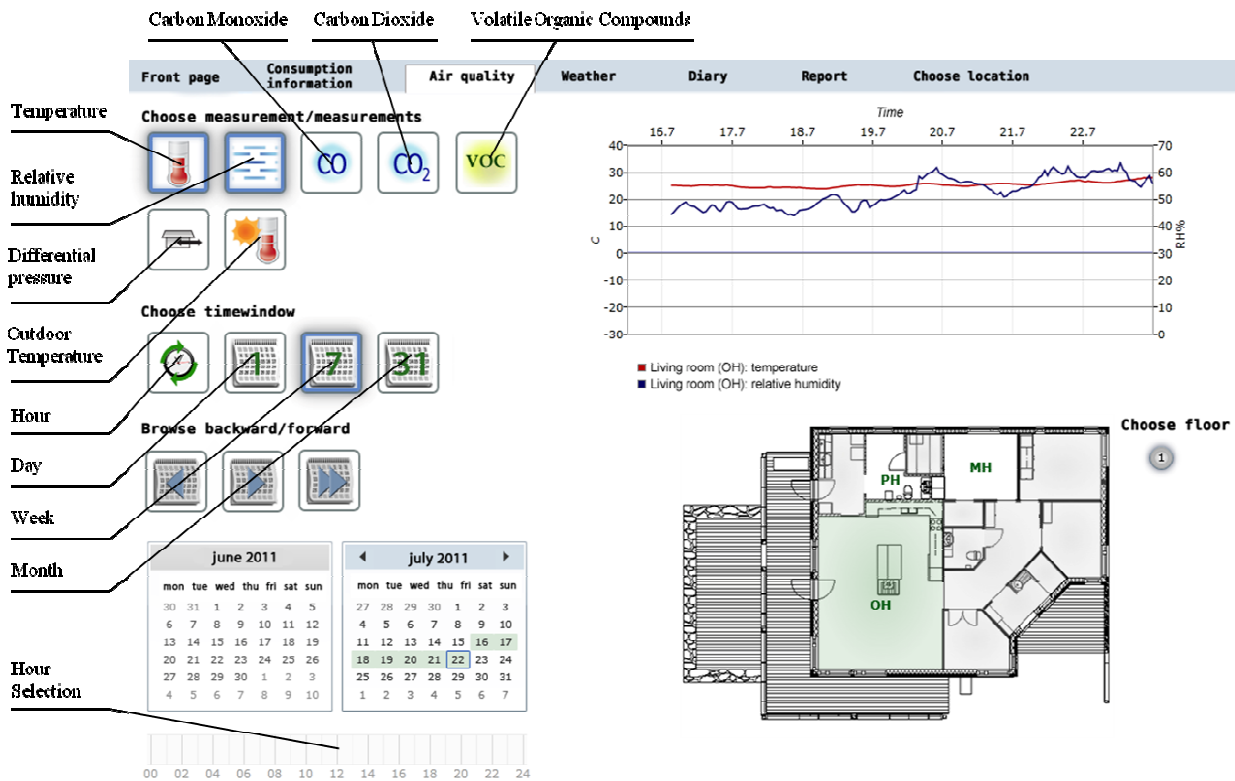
Carbon Monoxide
Carbon Dioxide
Volatile Organic Compounds

Front page
Consumption information
Air quality
Weather
Diary
Report
Choose location

Temperature
Relative humidity
Differential pressure
Outdoor Temperature
Hour
Day
Week
Month
Hour Selection

Choose measurement/measurements
CO
$CO_2$
VOC

Choose timewindow
1
7
31

Browse backward/forward

june 2011
| mon | tue | wed | thu | fri | sat | sun |
|---|---|---|---|---|---|---|
| 30 | 31 | 1 | 2 | 3 | 4 | 5 |
| 6 | 7 | 8 | 9 | 10 | 11 | 12 |
| 13 | 14 | 15 | 16 | 17 | 18 | 19 |
| 20 | 21 | 22 | 23 | 24 | 25 | 26 |
| 27 | 28 | 29 | 30 | 1 | 2 | 3 |
| 4 | 5 | 6 | 7 | 8 | 9 | 10 |

july 2011
| mon | tue | wed | thu | fri | sat | sun |
|---|---|---|---|---|---|---|
| 27 | 28 | 29 | 30 | 1 | 2 | 3 |
| 4 | 5 | 6 | 7 | 8 | 9 | 10 |
| 11 | 12 | 13 | 14 | 15 | 16 | 17 |
| 18 | 19 | 20 | 21 | 22 | 23 | 24 |
| 25 | 26 | 27 | 28 | 29 | 30 | 31 |
| 1 | 2 | 3 | 4 | 5 | 6 | 7 |

00 02 04 06 08 10 12 14 16 18 20 22 24

Time
16.7 17.7 18.7 19.7 20.7 21.7 22.7
40 30 20 10 0 -10 -20 -30
C
70 60 50 40 30 20 10 0
RH%
Living room (OH): temperature
Living room (OH): relative humidity

Choose floor
1
PH
MH
OH